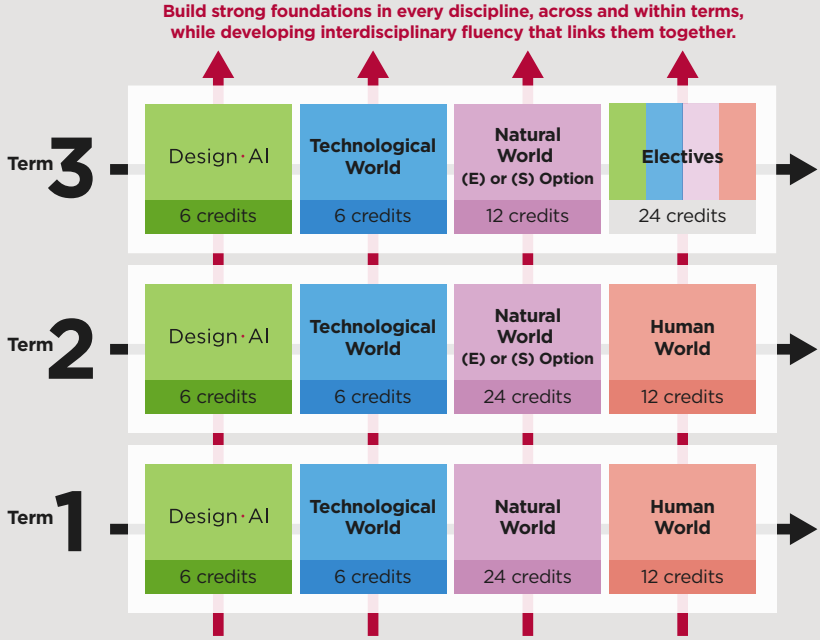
Build strong foundations in every discipline, across and within terms, while developing interdisciplinary fluency that links them together.

Term 3

Design·AI
6 credits

Technological World
6 credits

Natural World
(E) or (S) Option
12 credits

Electives
24 credits

Term 2

Design·AI
6 credits

Technological World
6 credits

Natural World
(E) or (S) Option
24 credits

Human World
12 credits

Term 1

Design·AI
6 credits

Technological World
6 credits

Natural World
24 credits

Human World
12 credits